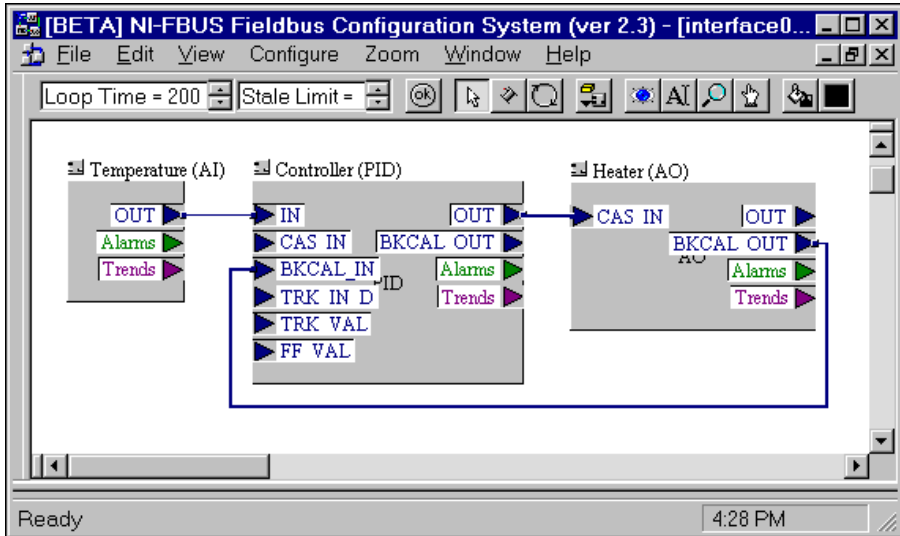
[BETA] NI-FBUS Fieldbus Configuration System (ver 2.3) - [interface0...

File Edit View Configure Zoom Window Help

Loop Time = 200 Stale Limit =

Temperature (AI)
OUT
Alarms
Trends

Controller (PID)
IN
CAS IN
BKCAL_IN
TRK IN D
TRK VAL
FF VAL
PID
OUT
BKCAL OUT
Alarms
Trends

Heater (AO)
CAS IN
OUT
BKCAL OUT
AO
Alarms
Trends

Ready
4:28 PM